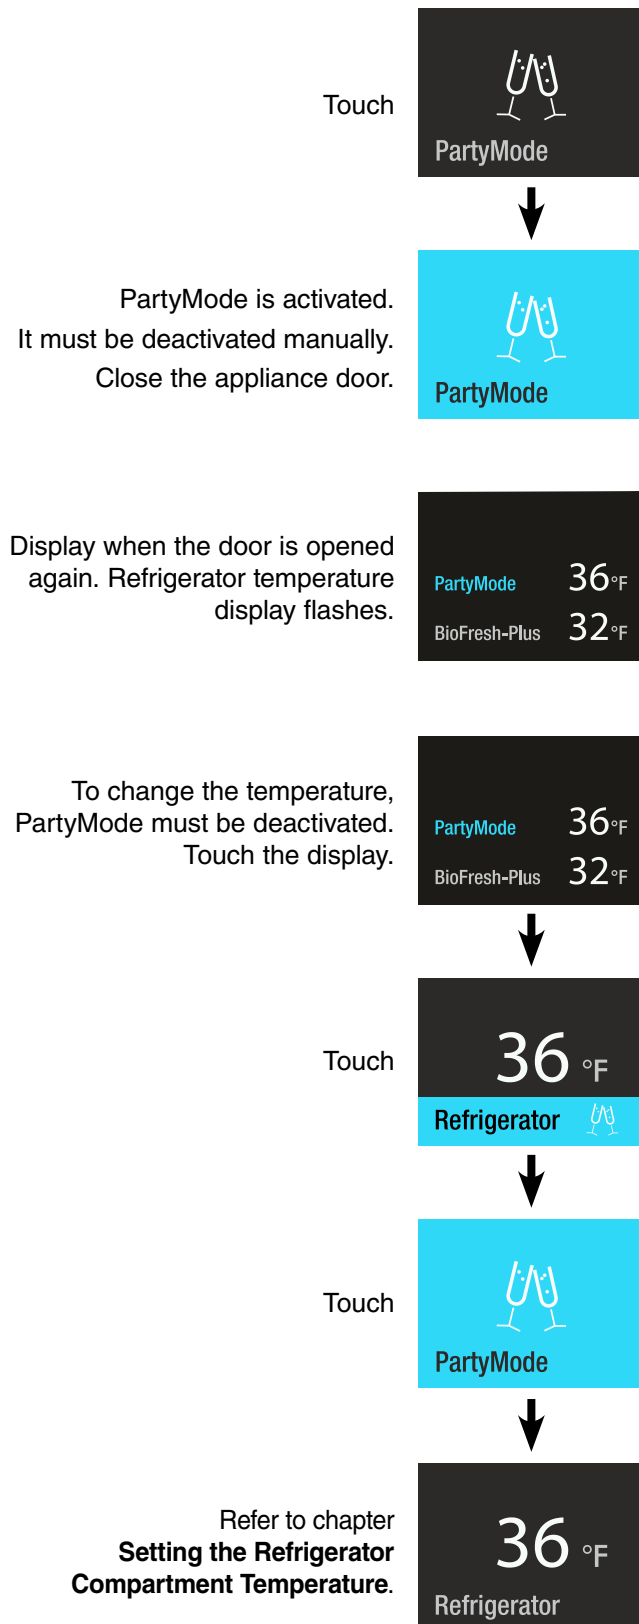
Touch

PartyMode

PartyMode is activated.
It must be deactivated manually.
Close the appliance door.

PartyMode

Display when the door is opened again. Refrigerator temperature display flashes.

PartyMode 36°F
BioFresh-Plus 32°F

To change the temperature, PartyMode must be deactivated. Touch the display.

PartyMode 36°F
BioFresh-Plus 32°F

Touch

36 °F
Refrigerator

Touch

PartyMode

Refer to chapter **Setting the Refrigerator Compartment Temperature**.

36 °F
Refrigerator